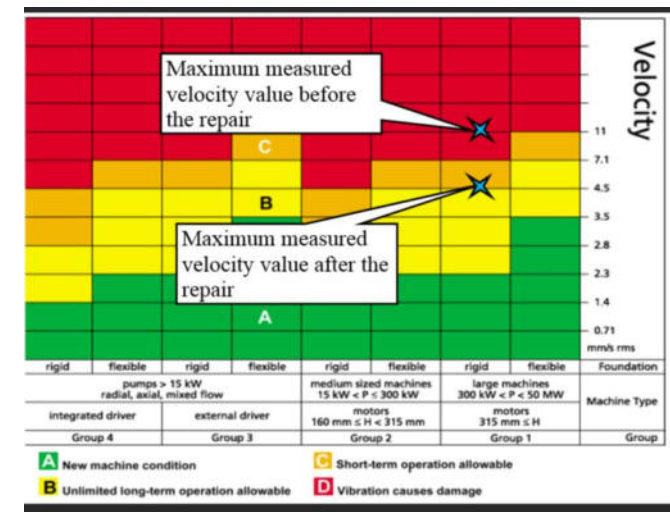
Maximum measured velocity value before the repair

C

B

Maximum measured velocity value after the repair

A

Velocity

11
7.1
4.5
3.5
2.8
2.3
1.4
0.71
mm/s rms

| rigid | flexible | rigid | flexible | rigid | flexible | rigid | flexible | Foundation |
|---|---|---|---|---|---|---|---|---|
| pumps > 15 kW radial, axial, mixed flow | | | | medium sized machines 15 kW < P ≤ 300 kW | | large machines 300 kW < P < 50 MW | | Machine Type |
| integrated driver | | external driver | | motors 160 mm ≤ H < 315 mm | | motors 315 mm ≤ H | | |
| Group 4 | | Group 3 | | Group 2 | | Group 1 | | Group |

A New machine condition
B Unlimited long-term operation allowable
C Short-term operation allowable
D Vibration causes damage